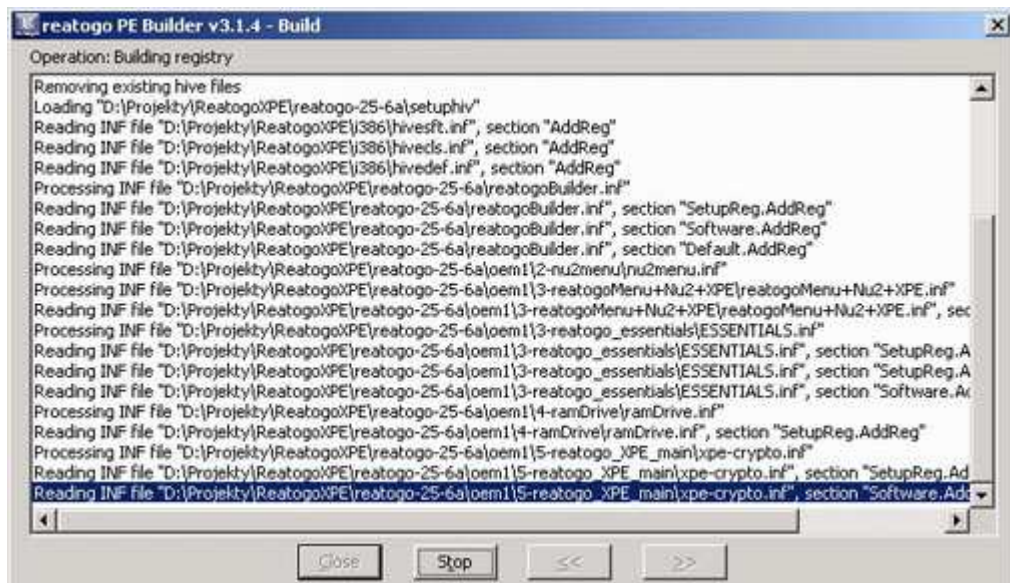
reatogo PE Builder v3.1.4 - Build

Operation: Building registry

Removing existing hive files
Loading "D:\Projekty\ReatogoXPE\reatogo-25-6a\setuphiv"
Reading INF file "D:\Projekty\ReatogoXPE\i386\hivesft.inf", section "AddReg"
Reading INF file "D:\Projekty\ReatogoXPE\i386\hivecls.inf", section "AddReg"
Reading INF file "D:\Projekty\ReatogoXPE\i386\hivedef.inf", section "AddReg"
Processing INF file "D:\Projekty\ReatogoXPE\reatogo-25-6a\reatogoBuilder.inf"
Reading INF file "D:\Projekty\ReatogoXPE\reatogo-25-6a\reatogoBuilder.inf", section "SetupReg.AddReg"
Reading INF file "D:\Projekty\ReatogoXPE\reatogo-25-6a\reatogoBuilder.inf", section "Software.AddReg"
Reading INF file "D:\Projekty\ReatogoXPE\reatogo-25-6a\reatogoBuilder.inf", section "Default.AddReg"
Processing INF file "D:\Projekty\ReatogoXPE\reatogo-25-6a\oem1\2-nu2menu\nu2menu.inf"
Processing INF file "D:\Projekty\ReatogoXPE\reatogo-25-6a\oem1\3-reatogoMenu+Nu2+XPE\reatogoMenu+Nu2+XPE.inf"
Reading INF file "D:\Projekty\ReatogoXPE\reatogo-25-6a\oem1\3-reatogoMenu+Nu2+XPE\reatogoMenu+Nu2+XPE.inf", sec
Processing INF file "D:\Projekty\ReatogoXPE\reatogo-25-6a\oem1\3-reatogo_essentials\ESSENTIALS.inf"
Reading INF file "D:\Projekty\ReatogoXPE\reatogo-25-6a\oem1\3-reatogo_essentials\ESSENTIALS.inf", section "SetupReg.A
Reading INF file "D:\Projekty\ReatogoXPE\reatogo-25-6a\oem1\3-reatogo_essentials\ESSENTIALS.inf", section "SetupReg.A
Reading INF file "D:\Projekty\ReatogoXPE\reatogo-25-6a\oem1\3-reatogo_essentials\ESSENTIALS.inf", section "Software.A
Processing INF file "D:\Projekty\ReatogoXPE\reatogo-25-6a\oem1\4-ramDrive\ramDrive.inf"
Reading INF file "D:\Projekty\ReatogoXPE\reatogo-25-6a\oem1\4-ramDrive\ramDrive.inf", section "SetupReg.AddReg"
Processing INF file "D:\Projekty\ReatogoXPE\reatogo-25-6a\oem1\5-reatogo_XPE_main\xpe-crypto.inf"
Reading INF file "D:\Projekty\ReatogoXPE\reatogo-25-6a\oem1\5-reatogo_XPE_main\xpe-crypto.inf", section "SetupReg.Ad
Reading INF file "D:\Projekty\ReatogoXPE\reatogo-25-6a\oem1\5-reatogo_XPE_main\xpe-crypto.inf", section "Software.Add

Close Stop << >>